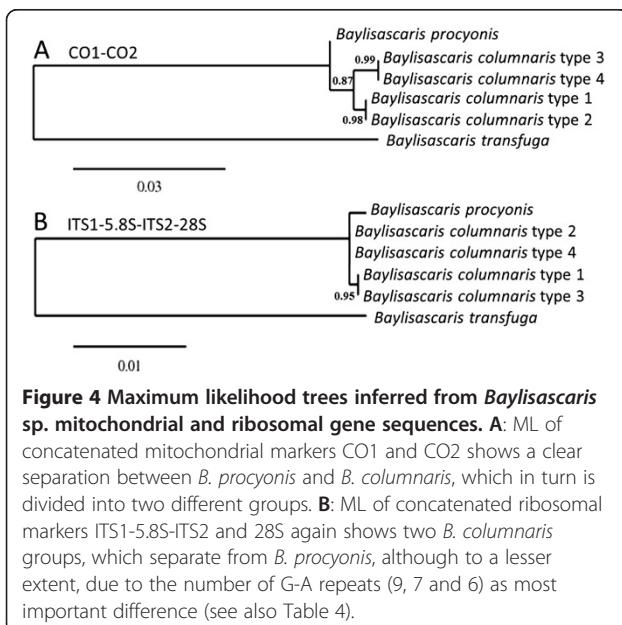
A CO1-CO2

Baylisascaris procyonis
0.99 Baylisascaris columnaris type 3
0.87 Baylisascaris columnaris type 4
Baylisascaris columnaris type 1
0.98 Baylisascaris columnaris type 2
Baylisascaris transfuga

0.03

B ITS1-5.8S-ITS2-28S

Baylisascaris procyonis
Baylisascaris columnaris type 2
Baylisascaris columnaris type 4
Baylisascaris columnaris type 1
0.95 Baylisascaris columnaris type 3
Baylisascaris transfuga

0.01

**Figure 4 Maximum likelihood trees inferred from *Baylisascaris* sp. mitochondrial and ribosomal gene sequences.** **A**: ML of concatenated mitochondrial markers CO1 and CO2 shows a clear separation between *B. procyonis* and *B. columnaris*, which in turn is divided into two different groups. **B**: ML of concatenated ribosomal markers ITS1-5.8S-ITS2 and 28S again shows two *B. columnaris* groups, which separate from *B. procyonis*, although to a lesser extent, due to the number of G-A repeats (9, 7 and 6) as most important difference (see also Table 4).